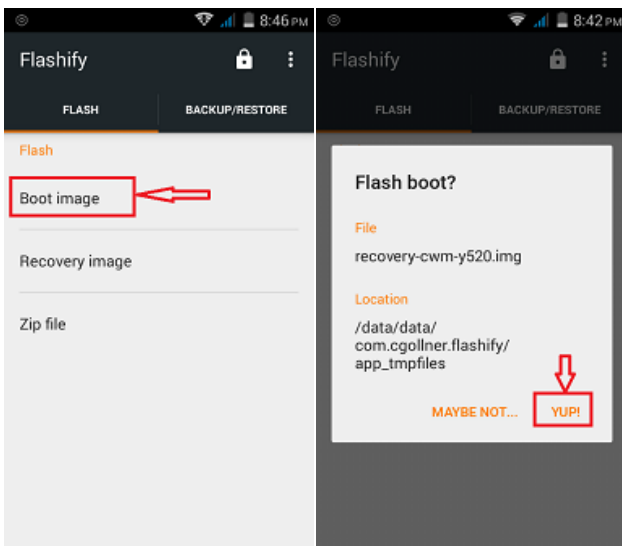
8:46 PM

Flashify

FLASH

BACKUP/RESTORE

Flash

Boot image

Recovery image

Zip file

8:42 PM

Flashify

FLASH

BACKUP/RESTORE

Flash boot?

File

recovery-cwm-y520.img

Location

/data/data/com.cgollner.flashify/app_tmpfiles

MAYBE NOT...

YUP!